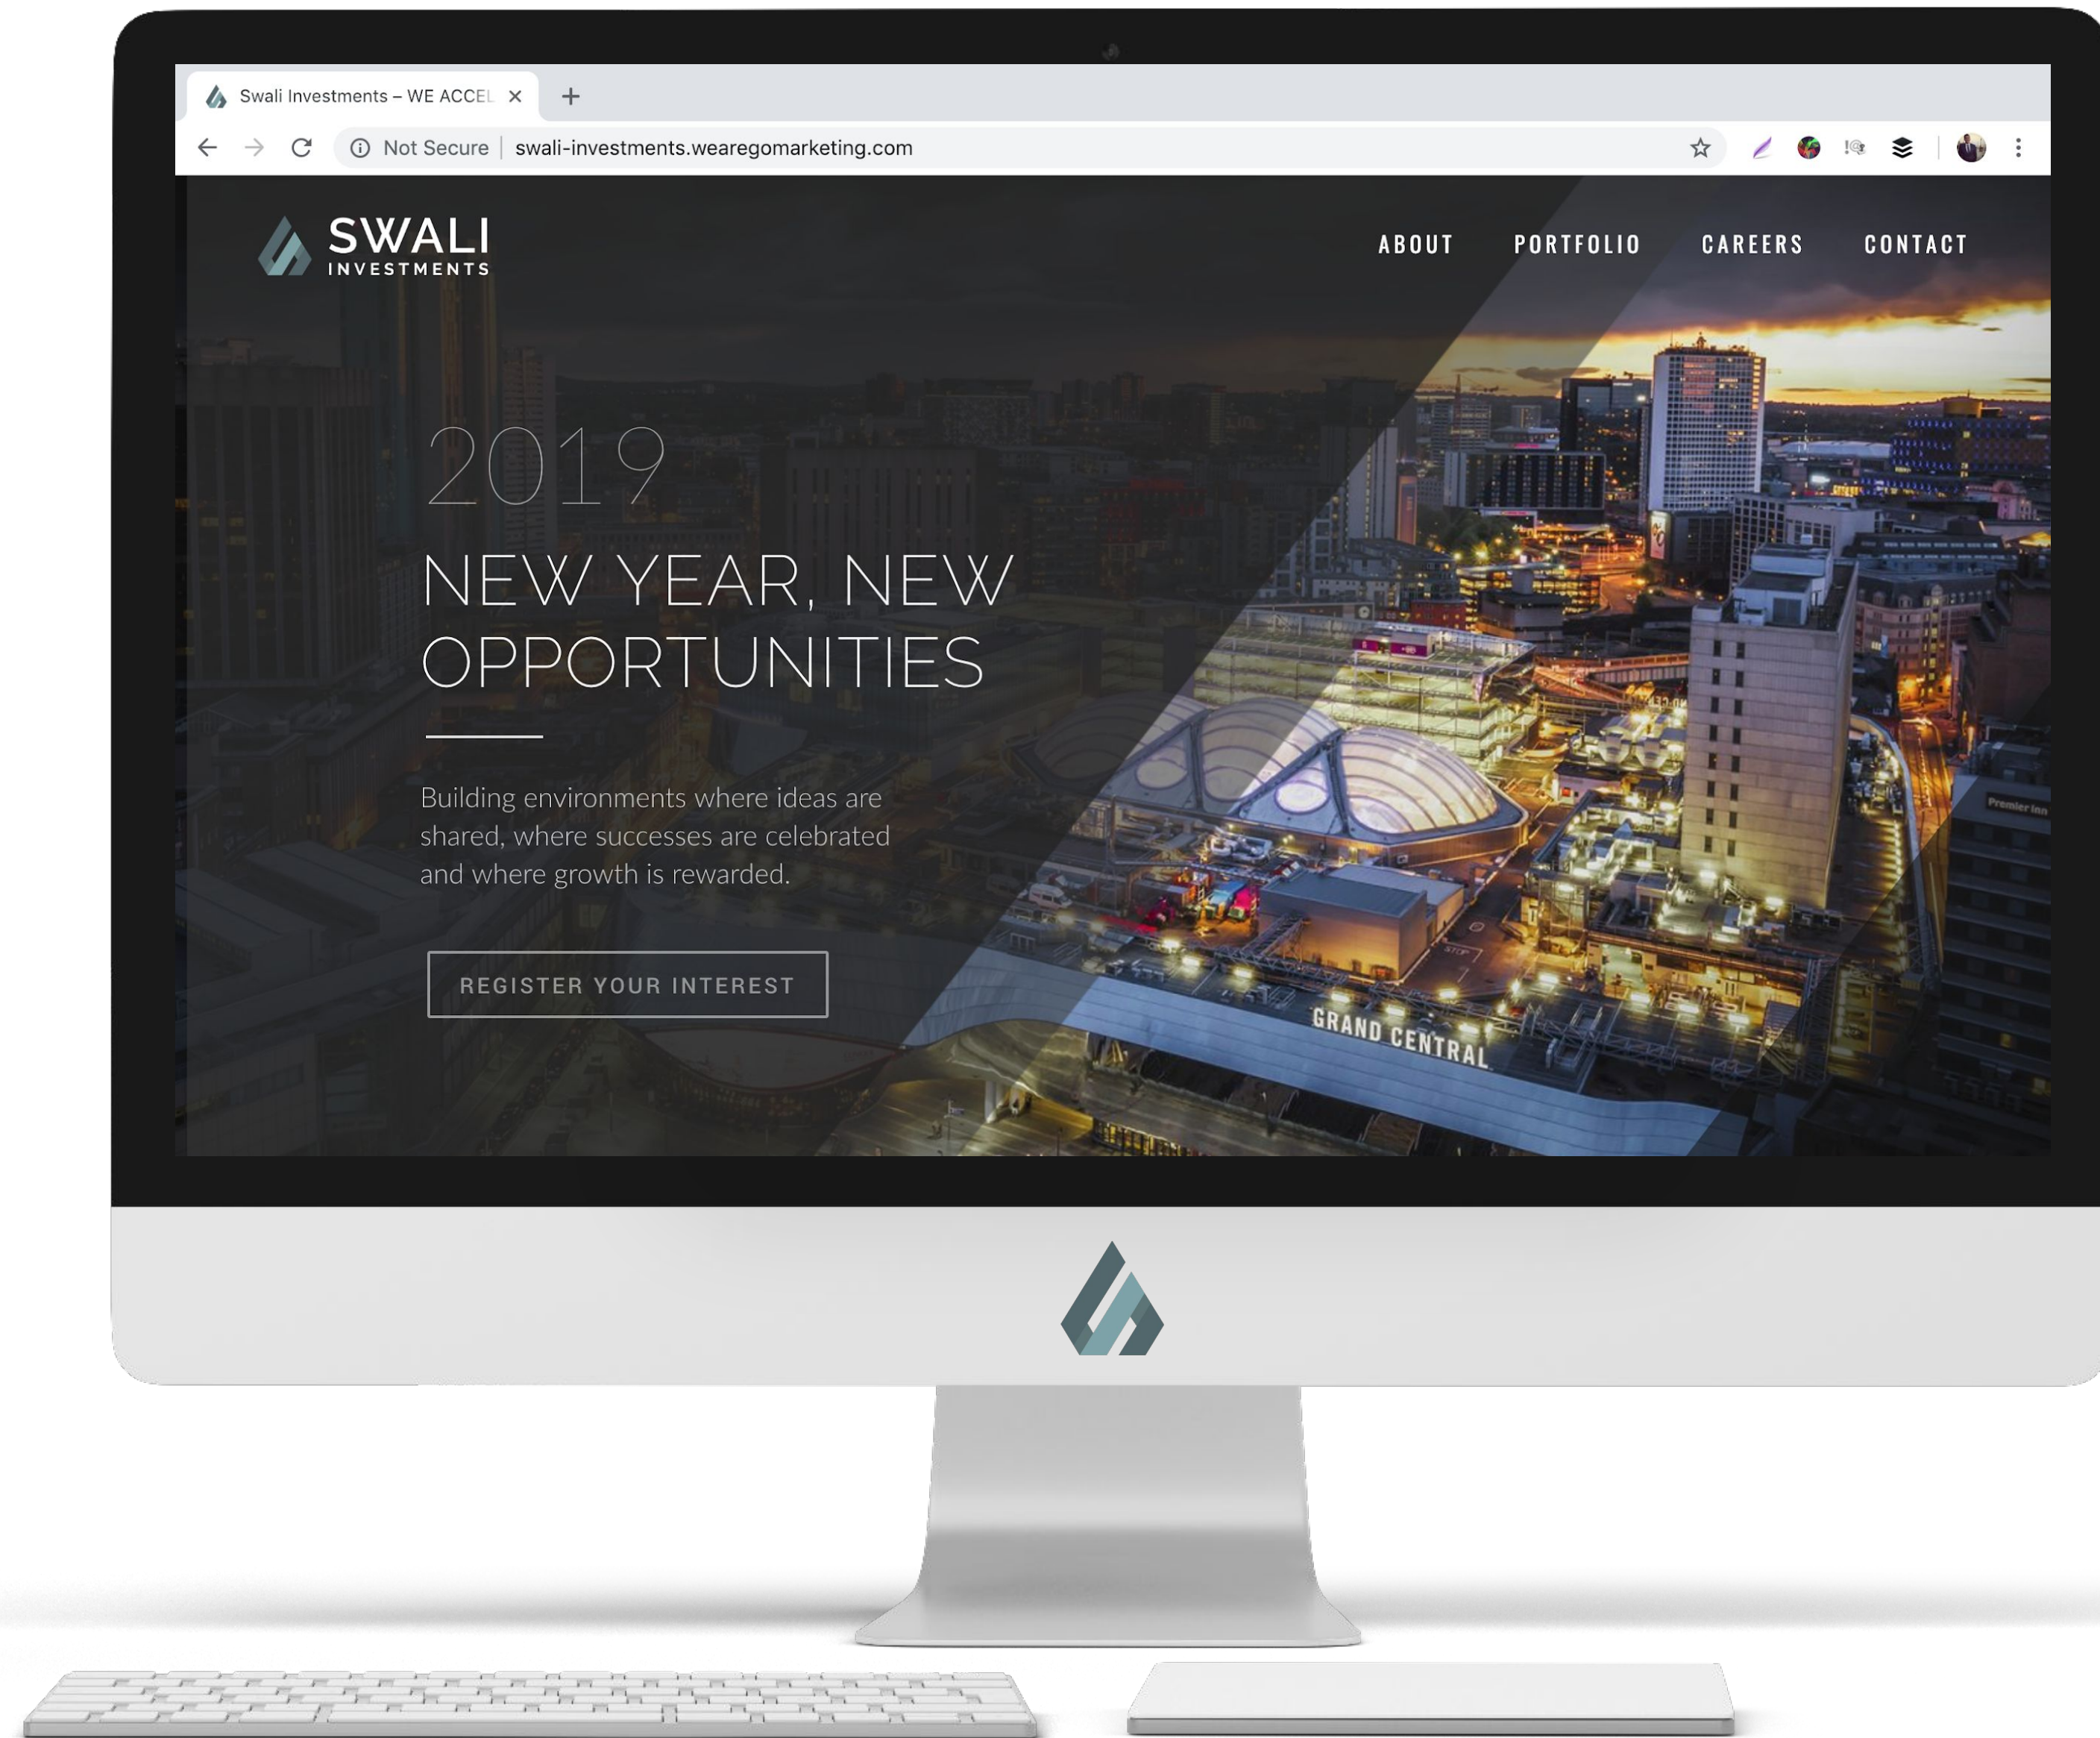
Swali Investments – WE ACCEL ×
+

Not Secure | swali-investments.wearegomarketing.com

SWALI
INVESTMENTS

ABOUT PORTFOLIO CAREERS CONTACT

2019

NEW YEAR, NEW OPPORTUNITIES

Building environments where ideas are shared, where successes are celebrated and where growth is rewarded.

REGISTER YOUR INTEREST

GRAND CENTRAL

Premier Inn